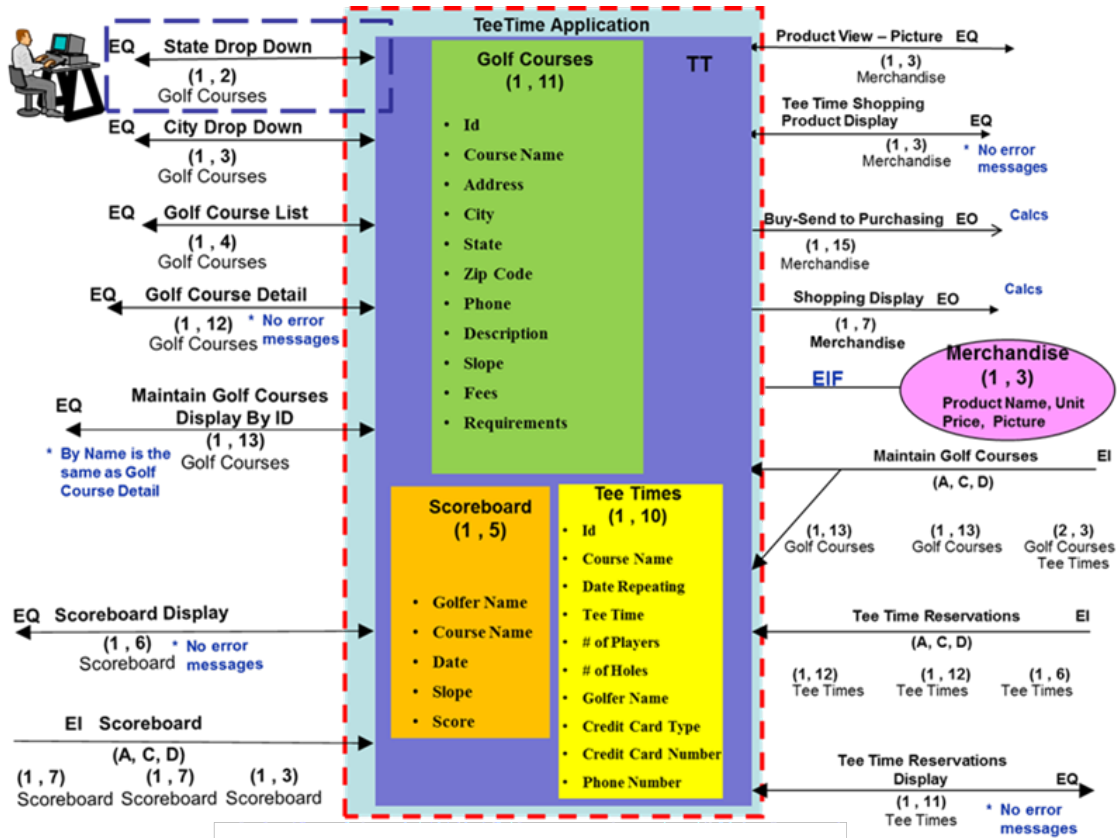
TeeTime Application

Golf Courses
(1 , 11)

TT

- Id
- Course Name
- Address
- City
- State
- Zip Code
- Phone
- Description
- Slope
- Fees
- Requirements

Scoreboard
(1 , 5)

- Golfer Name
- Course Name
- Date
- Slope
- Score

Tee Times
(1 , 10)

- Id
- Course Name
- Date Repeating
- Tee Time
- # of Players
- # of Holes
- Golfer Name
- Credit Card Type
- Credit Card Number
- Phone Number

EQ State Drop Down
(1 , 2)
Golf Courses

EQ City Drop Down
(1 , 3)
Golf Courses

EQ Golf Course List
(1 , 4)
Golf Courses

EQ Golf Course Detail
(1 , 12)
Golf Courses
* No error messages

EQ
Maintain Golf Courses Display By ID
(1 , 13)
Golf Courses
* By Name is the same as Golf Course Detail

EQ Scoreboard Display
(1 , 6)
Scoreboard
* No error messages

EI Scoreboard
(A, C, D)
(1 , 7) Scoreboard
(1 , 7) Scoreboard
(1 , 3) Scoreboard

Product View – Picture EQ
(1 , 3)
Merchandise

Tee Time Shopping Product Display EQ
(1 , 3)
Merchandise
* No error messages

Buy-Send to Purchasing EO
Calcs
(1 , 15)
Merchandise

Shopping Display EO
Calcs
(1 , 7)
Merchandise

EIF

Merchandise
(1 , 3)
Product Name, Unit Price, Picture

Maintain Golf Courses EI
(A, C, D)
(1, 13) Golf Courses
(1 , 13) Golf Courses
(2 , 3) Golf Courses Tee Times

Tee Time Reservations EI
(A, C, D)
(1, 12) Tee Times
(1 , 12) Tee Times
(1 , 6) Tee Times

Tee Time Reservations Display EQ
(1 , 11)
Tee Times
* No error messages